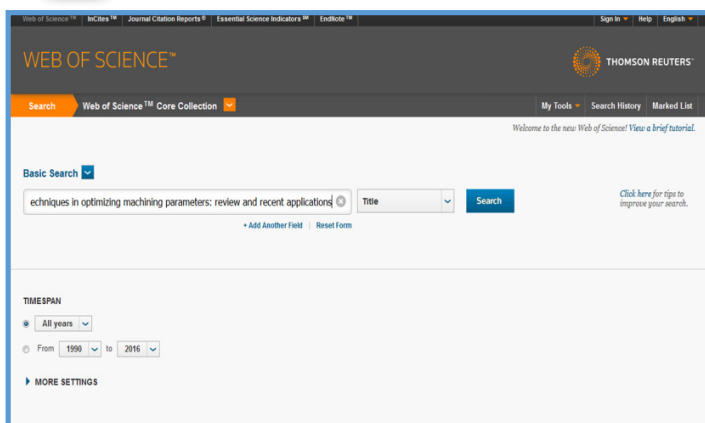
Web of Science™ | InCites™ | Journal Citation Reports® | Essential Science Indicators℠ | EndNote™

Sign In | Help | English

WEB OF SCIENCE™

THOMSON REUTERS

Search | Web of Science™ Core Collection

My Tools | Search History | Marked List

Welcome to the new Web of Science! View a brief tutorial.

Basic Search

echniques in optimizing machining parameters: review and recent applications

Title

Search

Click here for tips to improve your search.

+ Add Another Field | Reset Form

TIMESPAN

All years

From 1990 to 2016

MORE SETTINGS